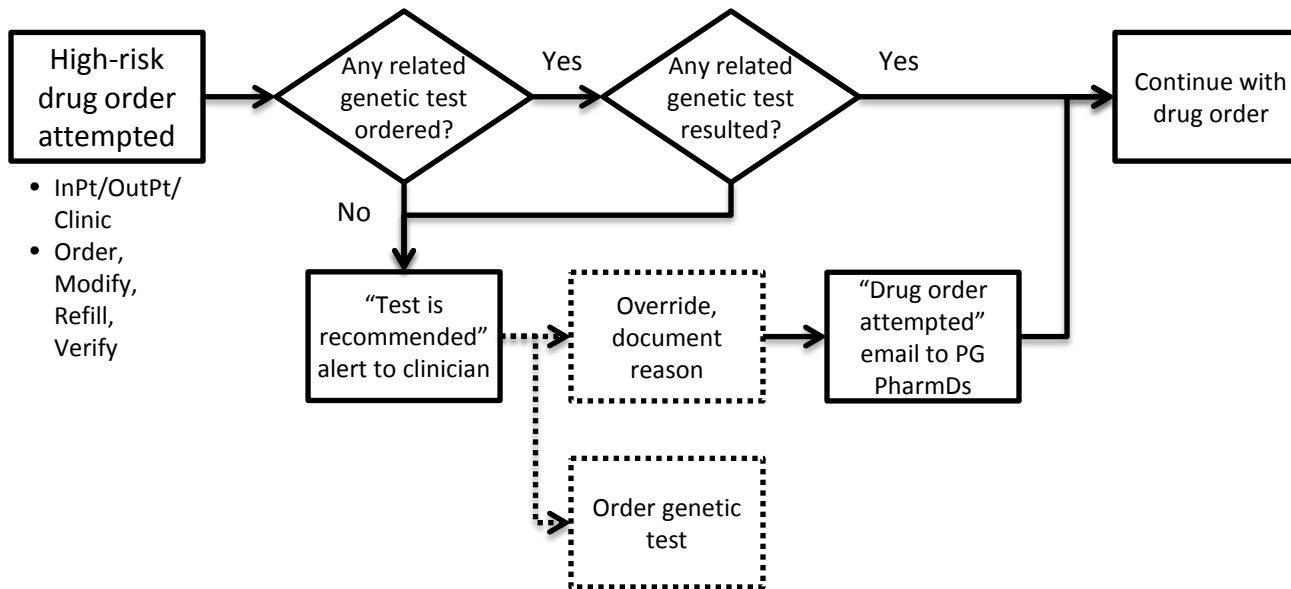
High-risk drug order attempted

• InPt/OutPt/Clinic
• Order, Modify, Refill, Verify

Any related genetic test ordered?

Yes

Any related genetic test resulted?

Yes

Continue with drug order

No

“Test is recommended” alert to clinician

Override, document reason

“Drug order attempted” email to PG PharmDs

Order genetic test